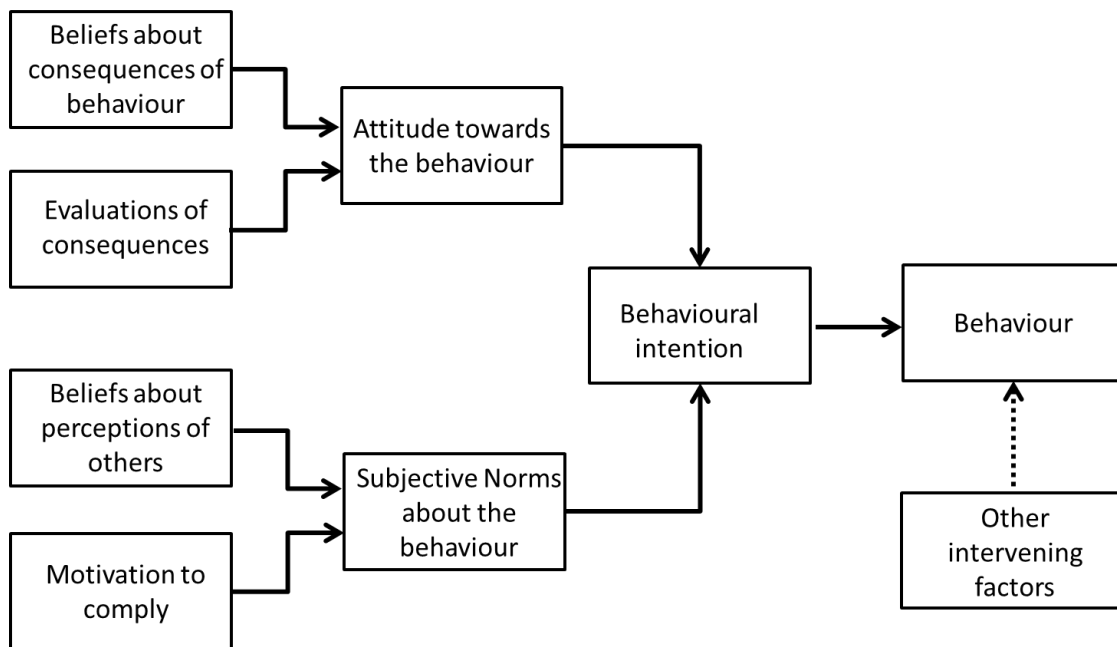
Beliefs about consequences of behaviour

Evaluations of consequences

Attitude towards the behaviour

Behavioural intention

Behaviour

Beliefs about perceptions of others

Motivation to comply

Subjective Norms about the behaviour

Other intervening factors